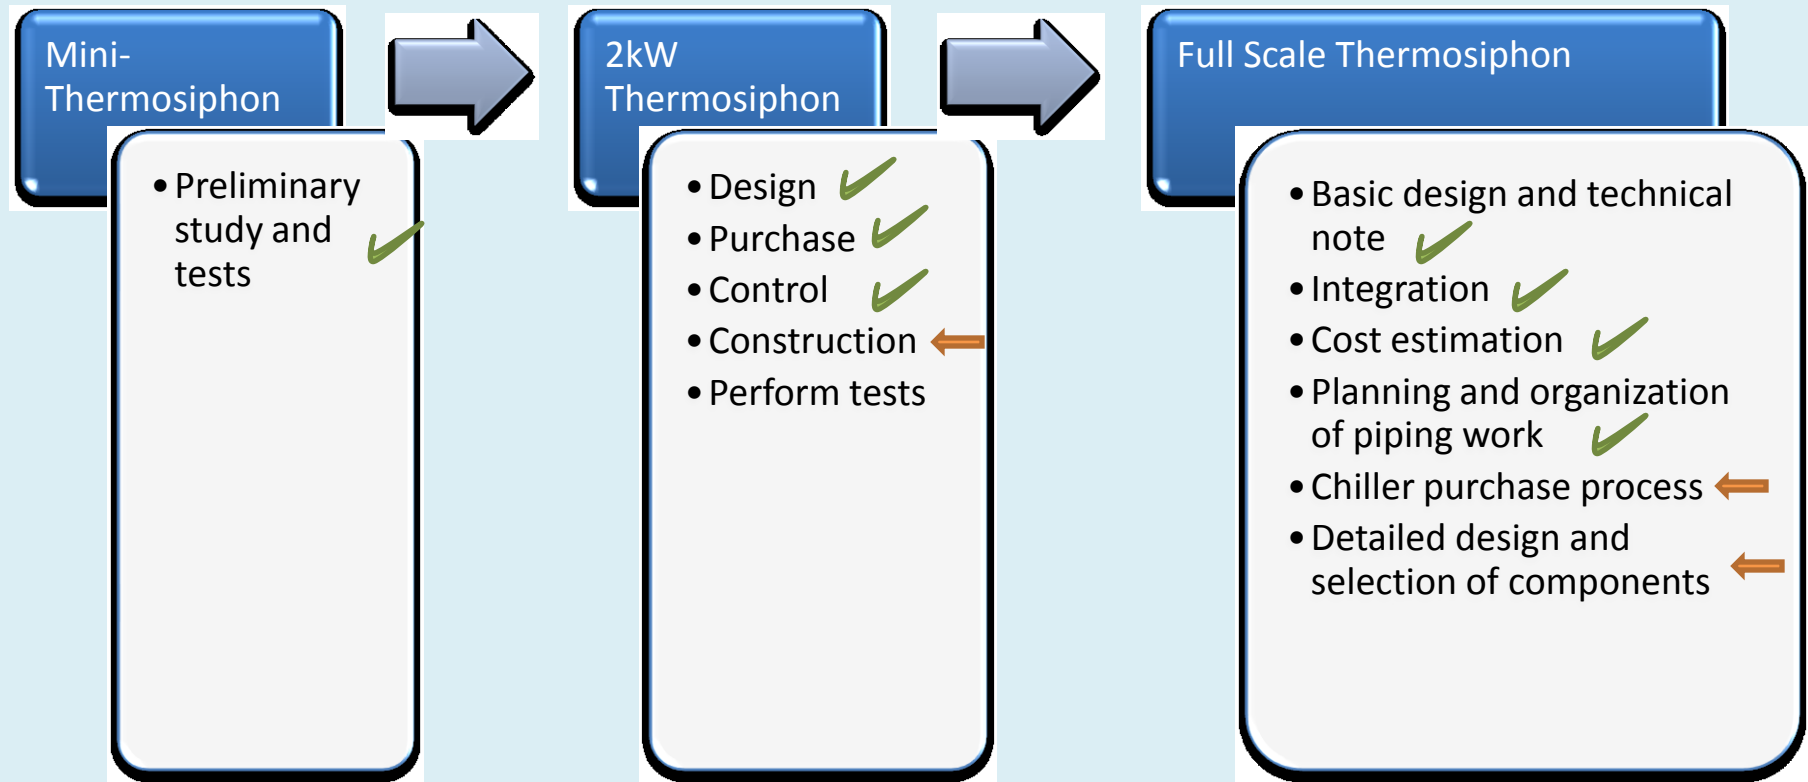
Mini-Thermosiphon

- Preliminary study and tests

2kW Thermosiphon

- Design
- Purchase
- Control
- Construction
- Perform tests

Full Scale Thermosiphon

- Basic design and technical note
- Integration
- Cost estimation
- Planning and organization of piping work
- Chiller purchase process
- Detailed design and selection of components